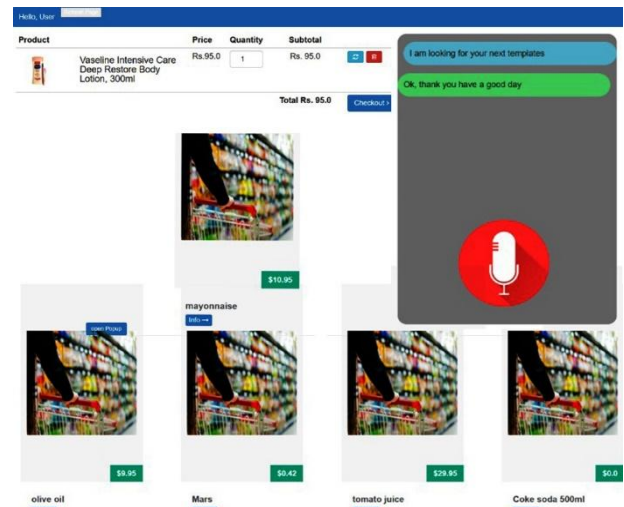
Hello, User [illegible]

| Product | | Price | Quantity | Subtotal |
|---|---|---|---|---|
| | Vaseline Intensive Care Deep Restore Body Lotion, 300ml | Rs.95.0 | 1 | Rs. 95.0 |

Total Rs. 95.0

Checkout ›

I am looking for your next templates

Ok, thank you have a good day

$10.95

mayonnaise

Info →

open Popup

$9.95

olive oil

$0.42

Mars

$29.95

tomato juice

$0.0

Coke soda 500ml